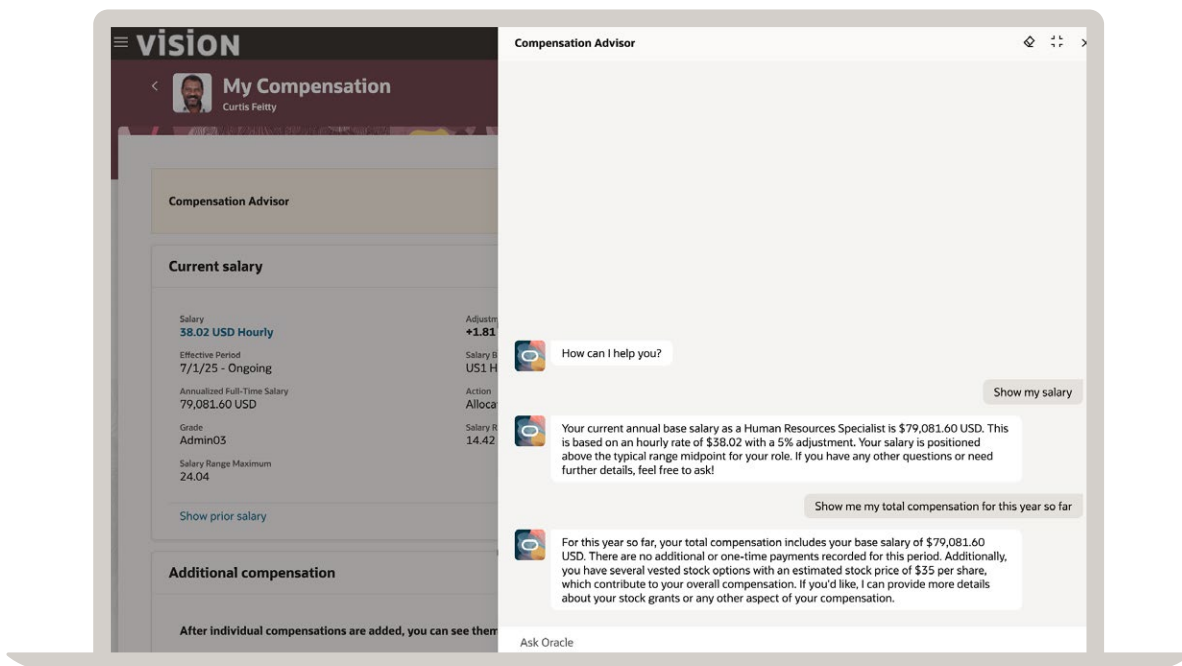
VISION

My Compensation
Curtis Feitty

Compensation Advisor

Current salary

Salary
38.02 USD Hourly

Effective Period
7/1/25 - Ongoing

Annualized Full-Time Salary
79,081.60 USD

Grade
Admin03

Salary Range Maximum
24.04

Adjustm
+1.81

Salary B
US1 H

Action
Alloca

Salary R
14.42

Show prior salary

Additional compensation

After individual compensations are added, you can see them

Compensation Advisor

How can I help you?

Show my salary

Your current annual base salary as a Human Resources Specialist is $79,081.60 USD. This is based on an hourly rate of $38.02 with a 5% adjustment. Your salary is positioned above the typical range midpoint for your role. If you have any other questions or need further details, feel free to ask!

Show me my total compensation for this year so far

For this year so far, your total compensation includes your base salary of $79,081.60 USD. There are no additional or one-time payments recorded for this period. Additionally, you have several vested stock options with an estimated stock price of $35 per share, which contribute to your overall compensation. If you'd like, I can provide more details about your stock grants or any other aspect of your compensation.

Ask Oracle